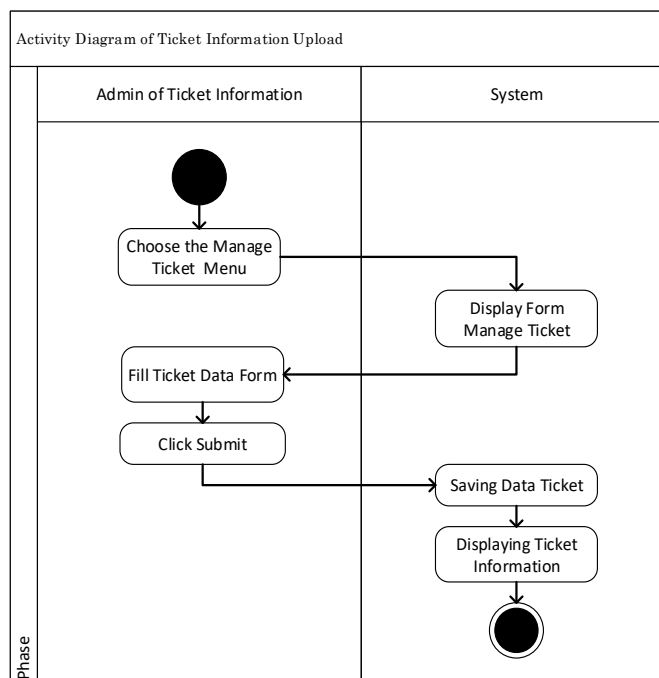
Activity Diagram of Ticket Information Upload

Admin of Ticket Information

System

Choose the Manage Ticket Menu

Display Form Manage Ticket

Fill Ticket Data Form

Click Submit

Saving Data Ticket

Displaying Ticket Information

Phase